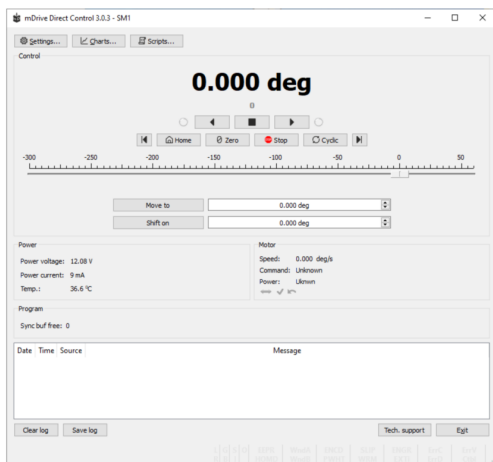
mDrive Direct Control 3.0.3 - SM1

Settings... Charts... Scripts...

Control

0.000 deg

0

Home Zero Stop Cyclic

-300 -250 -200 -150 -100 -50 0 50

Move to 0.000 deg

Shift on 0.000 deg

Power

Power voltage: 12.08 V

Power current: 9 mA

Temp.: 36.6 °C

Motor

Speed: 0.000 deg/s

Command: Unknown

Power: Uknwn

Program

Sync buf free: 0

| Date | Time | Source | Message |
|---|---|---|---|

Clear log Save log Tech. support Exit